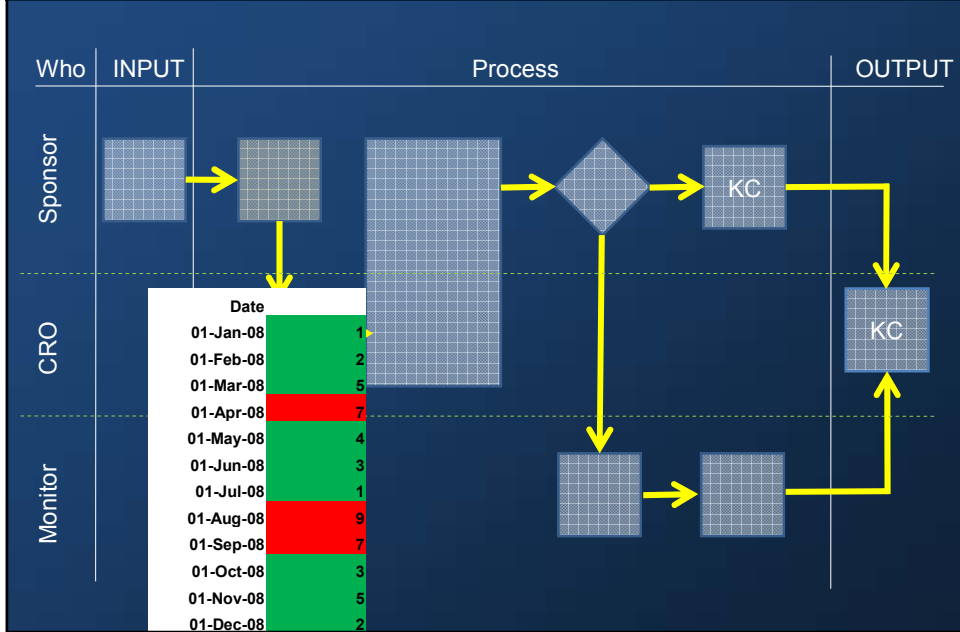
Who | INPUT | Process | OUTPUT

Sponsor

CRO

Monitor

KC

KC

| Date | |
|---|---|
| 01-Jan-08 | 1 |
| 01-Feb-08 | 2 |
| 01-Mar-08 | 5 |
| 01-Apr-08 | 7 |
| 01-May-08 | 4 |
| 01-Jun-08 | 3 |
| 01-Jul-08 | 1 |
| 01-Aug-08 | 9 |
| 01-Sep-08 | 7 |
| 01-Oct-08 | 3 |
| 01-Nov-08 | 5 |
| 01-Dec-08 | 2 |